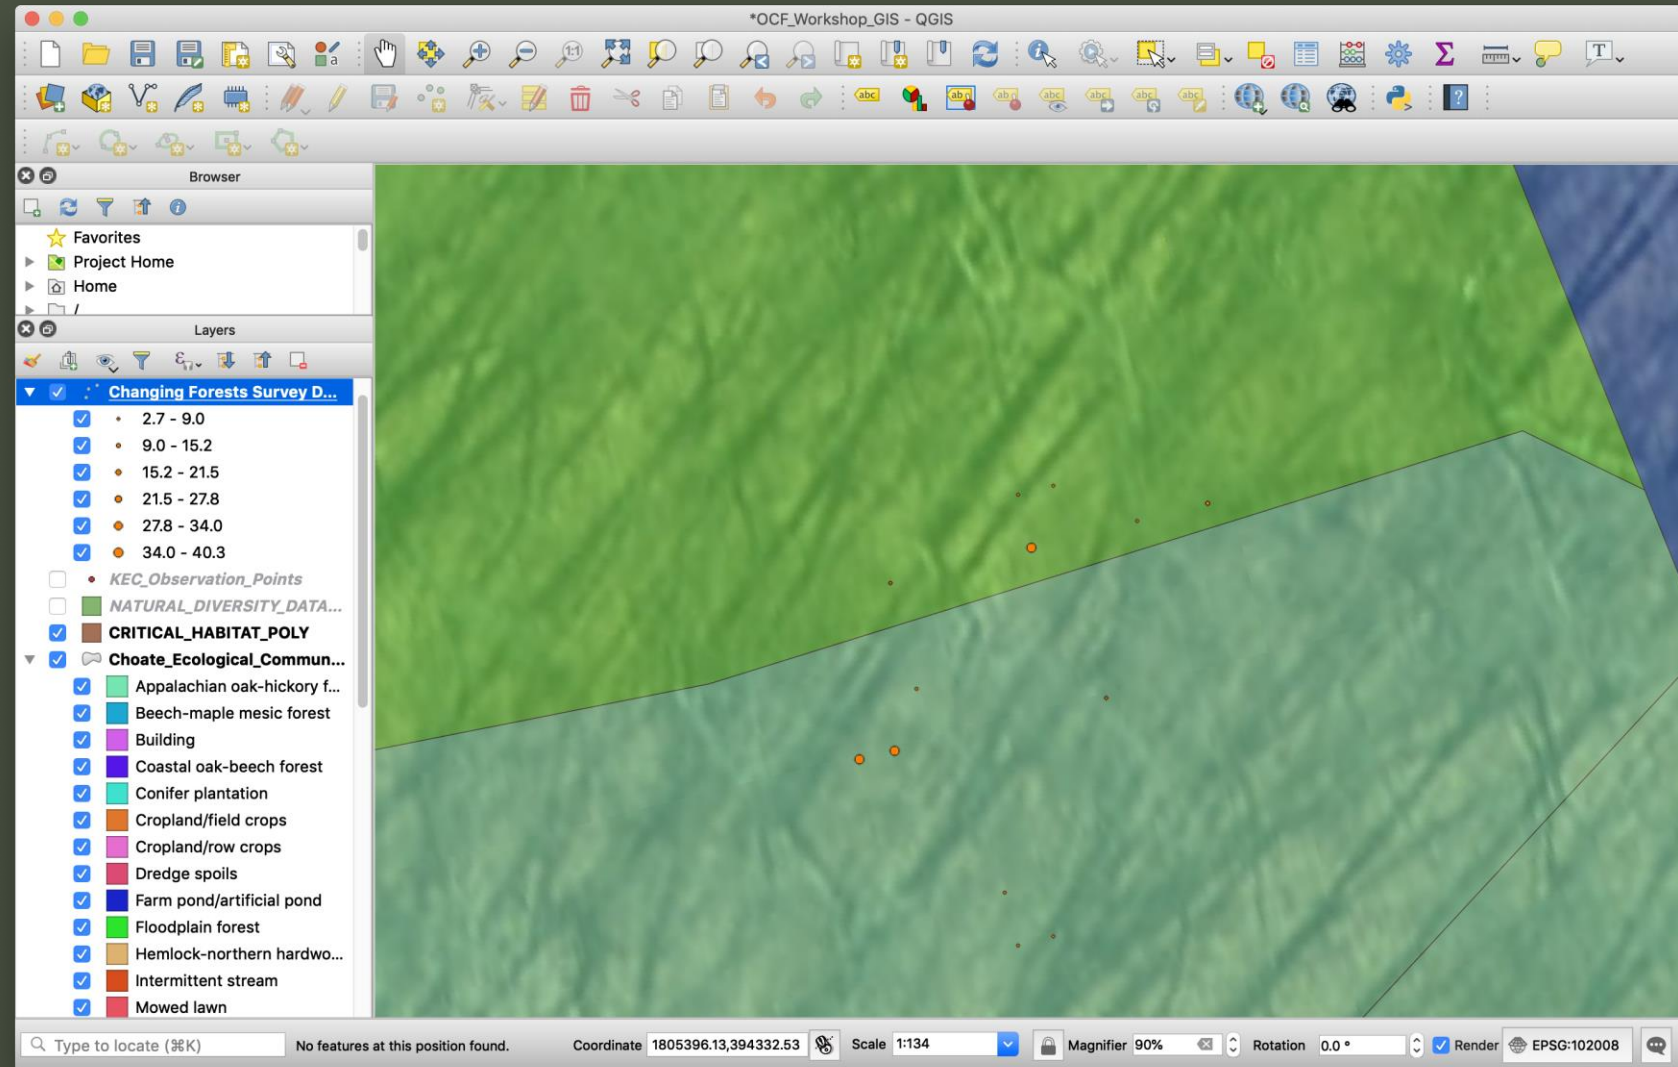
*OCF_Workshop_GIS - QGIS

Browser

Favorites
Project Home
Home
/

Layers

Changing Forests Survey D...
2.7 - 9.0
9.0 - 15.2
15.2 - 21.5
21.5 - 27.8
27.8 - 34.0
34.0 - 40.3
KEC_Observation_Points
NATURAL_DIVERSITY_DATA...
CRITICAL_HABITAT_POLY
Choate_Ecological_Commun...
Appalachian oak-hickory f...
Beech-maple mesic forest
Building
Coastal oak-beech forest
Conifer plantation
Cropland/field crops
Cropland/row crops
Dredge spoils
Farm pond/artificial pond
Floodplain forest
Hemlock-northern hardwo...
Intermittent stream
Mowed lawn

Type to locate (⌘K)
No features at this position found.
Coordinate 1805396.13,394332.53
Scale 1:134
Magnifier 90%
Rotation 0.0 °
Render
EPSG:102008